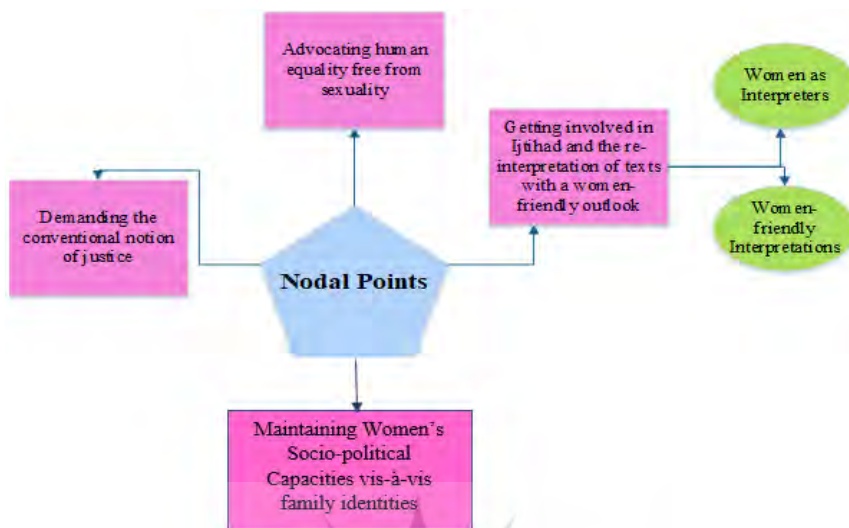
Advocating human equality free from sexuality

Women as Interpreters

Getting involved in Ijtihad and the re-interpretation of texts with a women-friendly outlook

Demanding the conventional notion of justice

Nodal Points

Women-friendly Interpretations

Maintaining Women's Socio-political Capacities vis-à-vis family identities